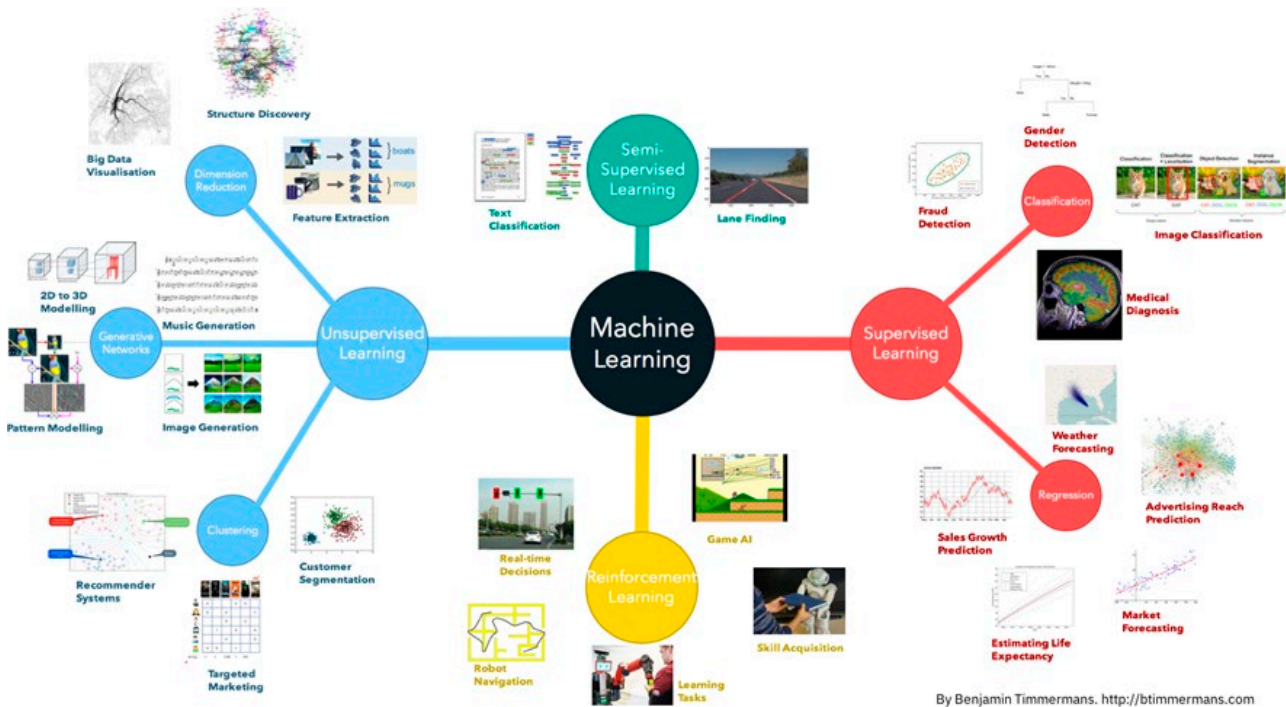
Structure Discovery

Big Data Visualisation

Dimension Reduction

boats

mugs

Feature Extraction

Semi-Supervised Learning

Text Classification

Lane Finding

Gender Detection

Fraud Detection

Classification

Classification

Classification + Localization

Object Detection

Instance Segmentation

CAT

CAT

CAT, DOG, DUCK

CAT, DOG, DUCK

Image Classification

2D to 3D Modelling

Music Generation

Generative Networks

Unsupervised Learning

Machine Learning

Supervised Learning

Medical Diagnosis

Pattern Modelling

Image Generation

Weather Forecasting

Regression

Advertising Reach Prediction

Clustering

Customer Segmentation

Recommender Systems

Real-time Decisions

Game AI

Reinforcement Learning

Skill Acquisition

Sales Growth Prediction

Targeted Marketing

Robot Navigation

Learning Tasks

Estimating Life Expectancy

Market Forecasting

By Benjamin Timmermans. http://btimmermans.com